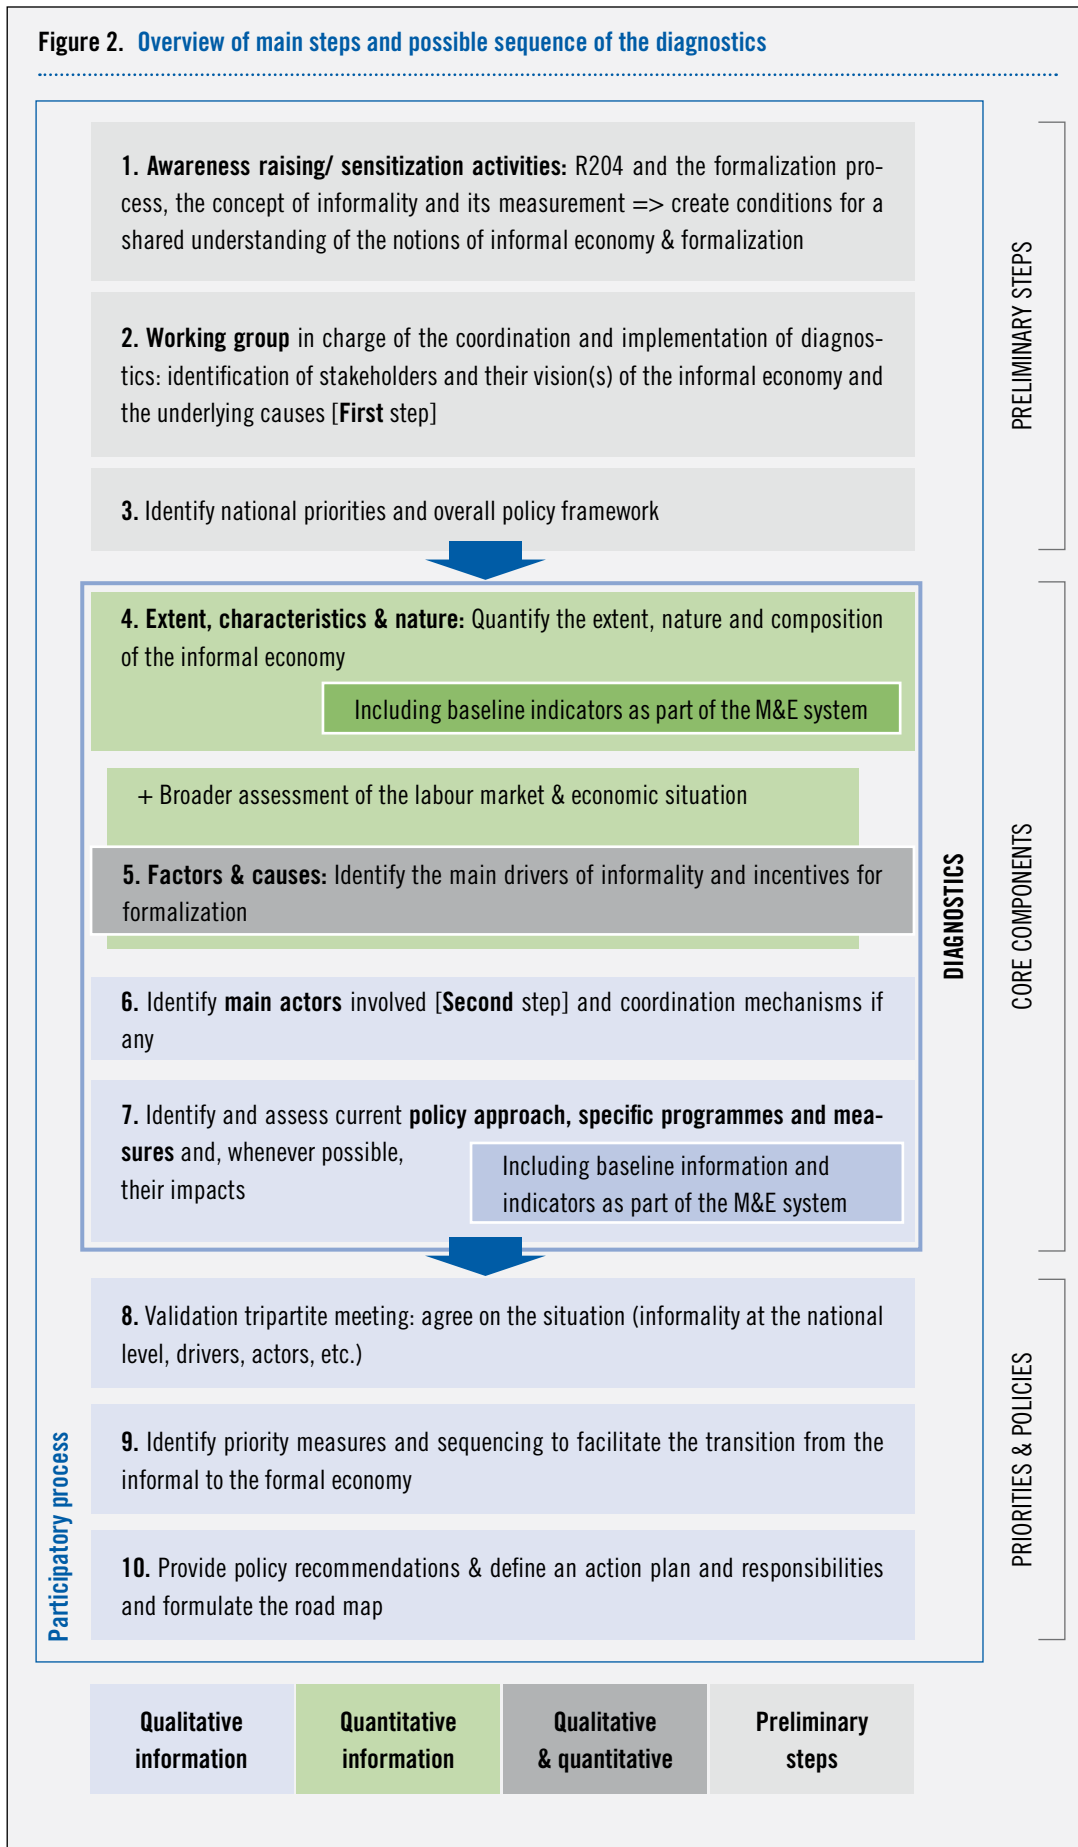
Figure 2. Overview of main steps and possible sequence of the diagnostics

1. Awareness raising/ sensitization activities: R204 and the formalization process, the concept of informality and its measurement => create conditions for a shared understanding of the notions of informal economy & formalization

2. Working group in charge of the coordination and implementation of diagnostics: identification of stakeholders and their vision(s) of the informal economy and the underlying causes [First step]

3. Identify national priorities and overall policy framework

PRELIMINARY STEPS

4. Extent, characteristics & nature: Quantify the extent, nature and composition of the informal economy

Including baseline indicators as part of the M&E system

+ Broader assessment of the labour market & economic situation

5. Factors & causes: Identify the main drivers of informality and incentives for formalization

6. Identify main actors involved [Second step] and coordination mechanisms if any

7. Identify and assess current policy approach, specific programmes and measures and, whenever possible, their impacts

Including baseline information and indicators as part of the M&E system

DIAGNOSTICS

CORE COMPONENTS

8. Validation tripartite meeting: agree on the situation (informality at the national level, drivers, actors, etc.)

9. Identify priority measures and sequencing to facilitate the transition from the informal to the formal economy

10. Provide policy recommendations & define an action plan and responsibilities and formulate the road map

Participatory process

PRIORITIES & POLICIES

| Qualitative information | Quantitative information | Qualitative & quantitative | Preliminary steps |
|---|---|---|---|